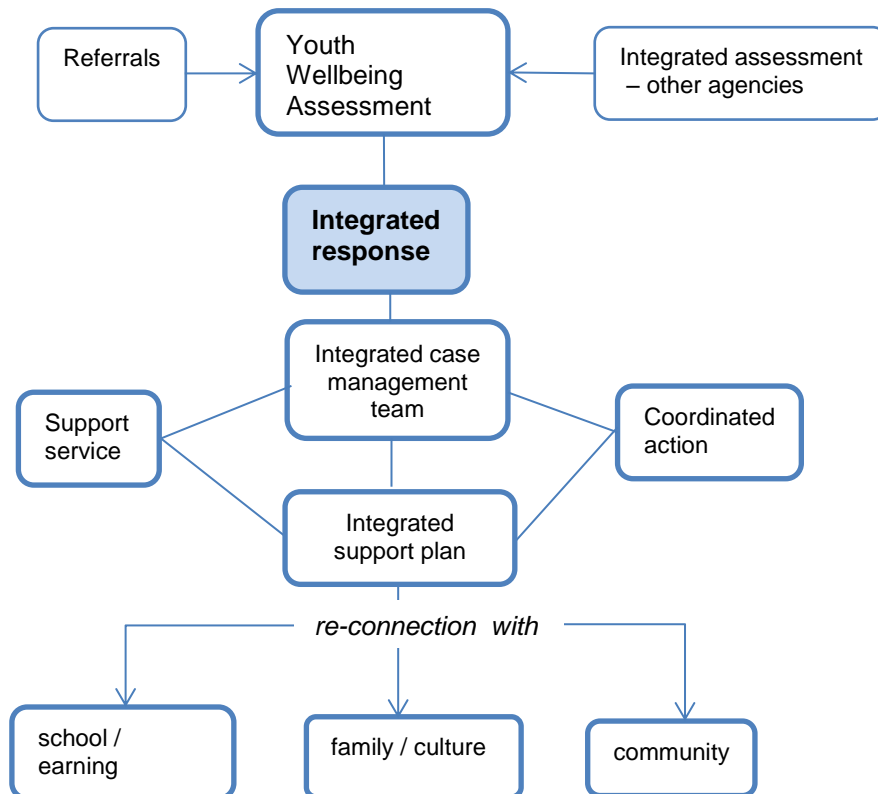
Referrals

Youth Wellbeing Assessment

Integrated assessment – other agencies

**Integrated response**

Integrated case management team

Support service

Coordinated action

Integrated support plan

*re-connection with*

school / earning

family / culture

community